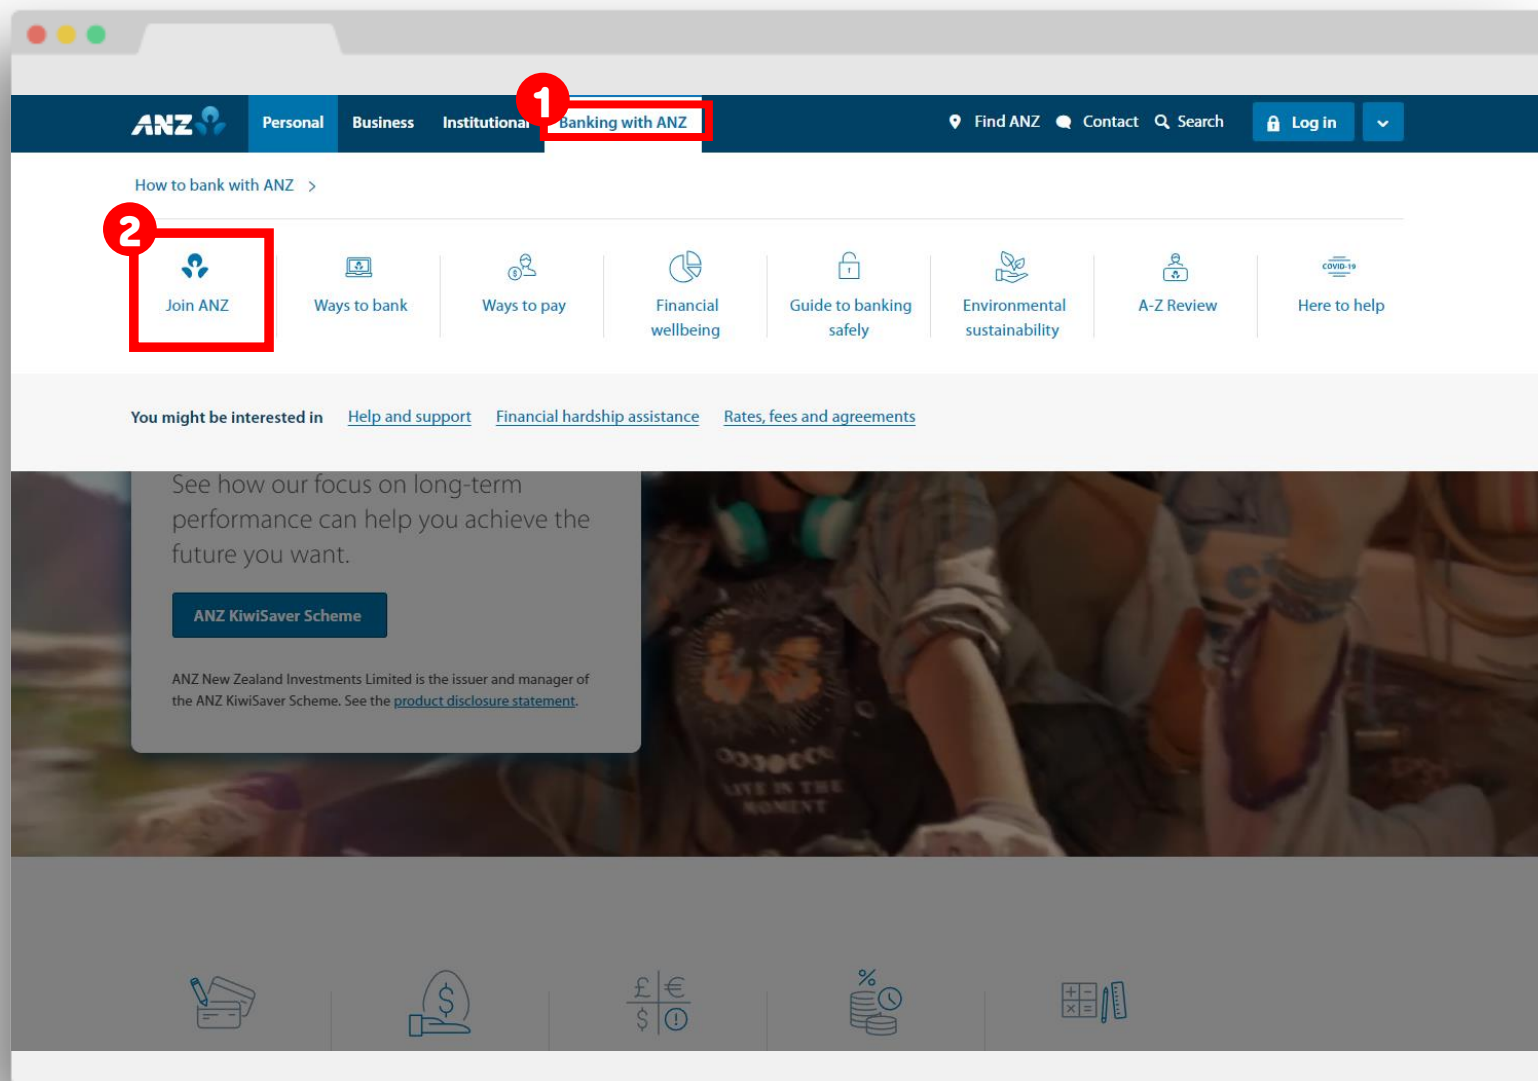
ANZ Personal Business Institutional 1 Banking with ANZ Find ANZ Contact Search Log in

How to bank with ANZ >

2

Join ANZ

Ways to bank

Ways to pay

Financial wellbeing

Guide to banking safely

Environmental sustainability

A-Z Review

COVID-19

Here to help

You might be interested in Help and support Financial hardship assistance Rates, fees and agreements

See how our focus on long-term performance can help you achieve the future you want.

ANZ KiwiSaver Scheme

ANZ New Zealand Investments Limited is the issuer and manager of the ANZ KiwiSaver Scheme. See the product disclosure statement.

LIVE IN THE MOMENT

£ € $ %